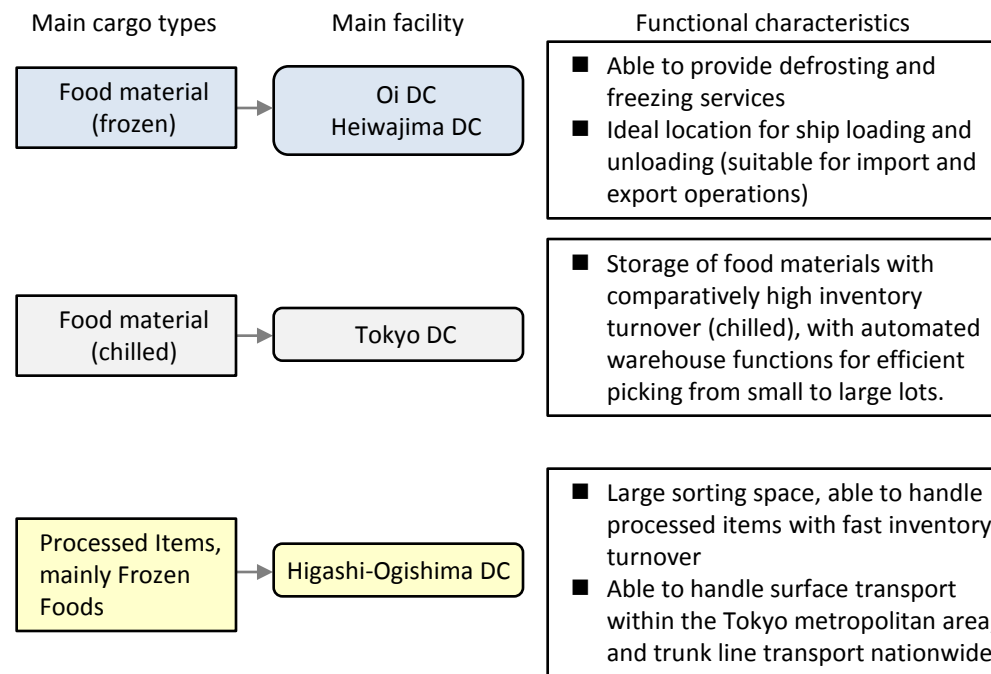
Main cargo types

Main facility

Functional characteristics

Food material (frozen)

Oi DC
Heiwajima DC

■ Able to provide defrosting and freezing services
■ Ideal location for ship loading and unloading (suitable for import and export operations)

Food material (chilled)

Tokyo DC

■ Storage of food materials with comparatively high inventory turnover (chilled), with automated warehouse functions for efficient picking from small to large lots.

Processed Items, mainly Frozen Foods

Higashi-Ogishima DC

■ Large sorting space, able to handle processed items with fast inventory turnover
■ Able to handle surface transport within the Tokyo metropolitan area and trunk line transport nationwide